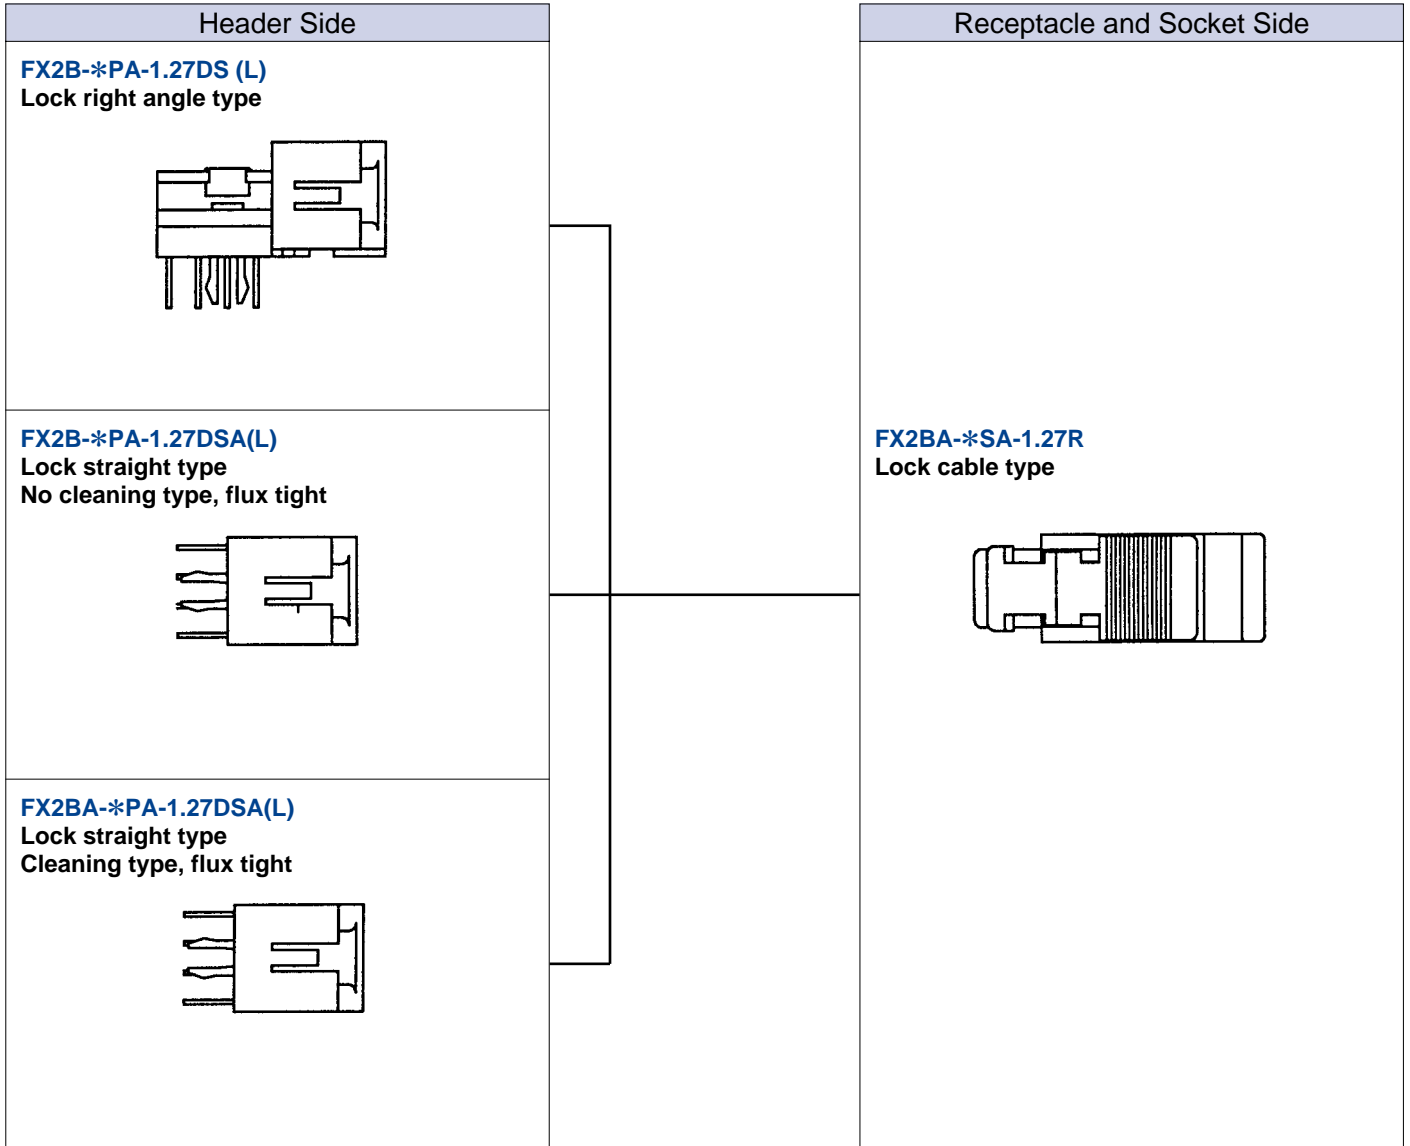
Header Side

FX2B-∗PA-1.27DS (L)
Lock right angle type

FX2B-∗PA-1.27DSA(L)
Lock straight type
No cleaning type, flux tight

FX2BA-∗PA-1.27DSA(L)
Lock straight type
Cleaning type, flux tight

Receptacle and Socket Side

FX2BA-∗SA-1.27R
Lock cable type